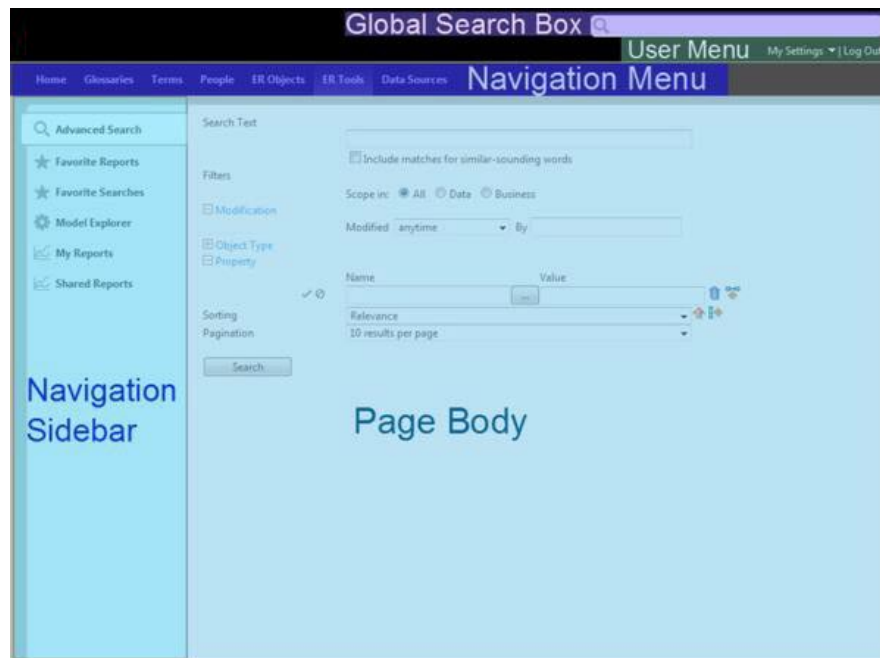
Global Search Box

User Menu My Settings ▾ | Log Out

Home Glossaries Terms People ER Objects ER Tools Data Sources Navigation Menu

Advanced Search
Favorite Reports
Favorite Searches
Model Explorer
My Reports
Shared Reports

Search Text

Include matches for similar-sounding words

Filters

Scope in: All Data Business

Modification

Modified anytime By

Object Type
Property

Name Value

...

Sorting Relevance
Pagination 10 results per page

Search

Navigation Sidebar

Page Body